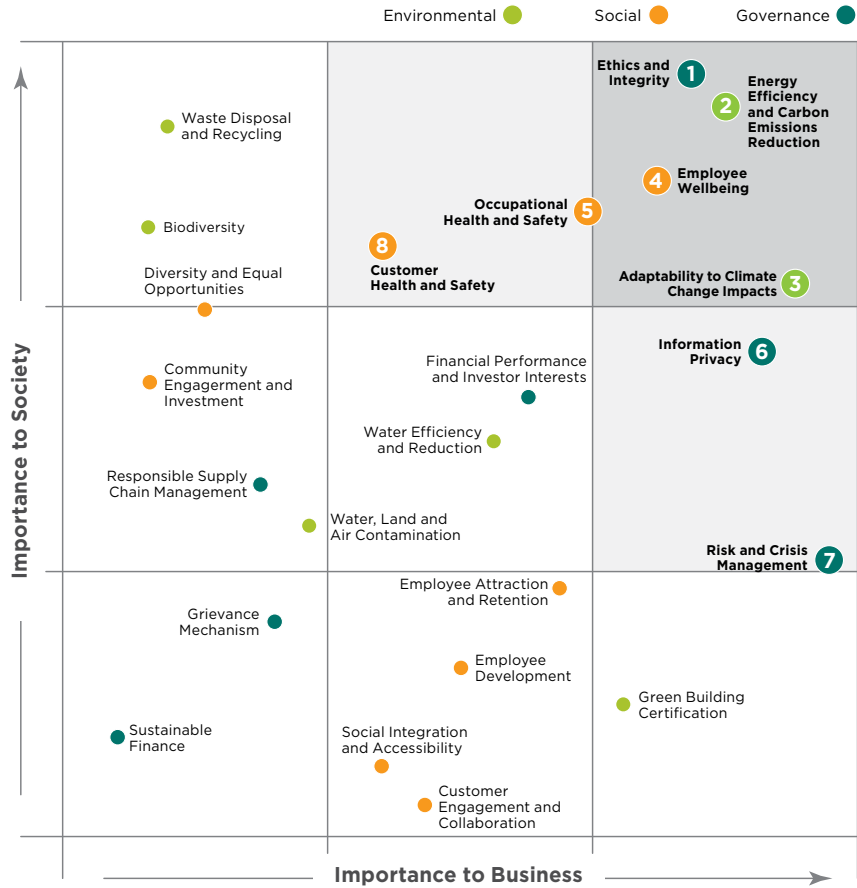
Environmental Social Governance

Ethics and Integrity 1

2 Energy Efficiency and Carbon Emissions Reduction

Waste Disposal and Recycling

4 Employee Wellbeing

Occupational Health and Safety 5

Biodiversity

8 Customer Health and Safety

Diversity and Equal Opportunities

Adaptability to Climate Change Impacts 3

Information Privacy 6

Community Engagerment and Investment

Financial Performance and Investor Interests

Water Efficiency and Reduction

Responsible Supply Chain Management

Water, Land and Air Contamination

Risk and Crisis Management 7

Employee Attraction and Retention

Grievance Mechanism

Employee Development

Green Building Certification

Sustainable Finance

Social Integration and Accessibility

Customer Engagement and Collaboration

Importance to Society

Importance to Business